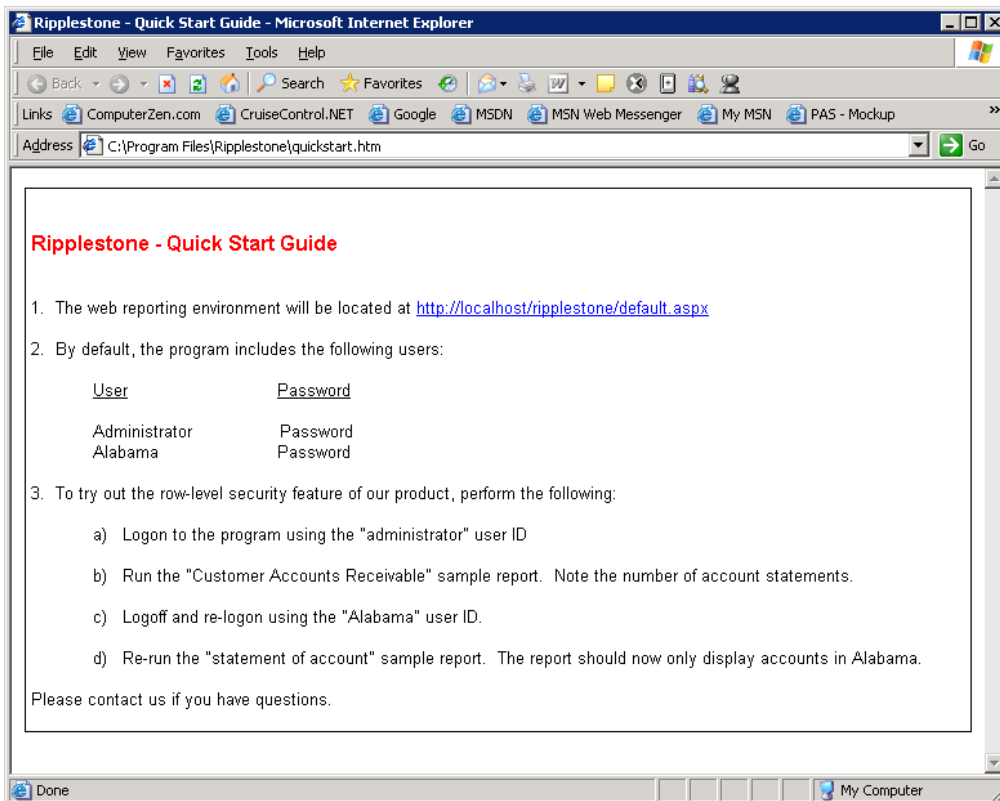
Ripplestone - Quick Start Guide - Microsoft Internet Explorer

File Edit View Favorites Tools Help

Back Search Favorites

Links ComputerZen.com CruiseControl.NET Google MSDN MSN Web Messenger My MSN PAS - Mockup »

Address C:\Program Files\Ripplestone\quickstart.htm Go

Ripplestone - Quick Start Guide

1. The web reporting environment will be located at http://localhost/ripplestone/default.aspx

2. By default, the program includes the following users:

| User | Password |
|---|---|
| Administrator | Password |
| Alabama | Password |

3. To try out the row-level security feature of our product, perform the following:

a) Logon to the program using the "administrator" user ID

b) Run the "Customer Accounts Receivable" sample report. Note the number of account statements.

c) Logoff and re-logon using the "Alabama" user ID.

d) Re-run the "statement of account" sample report. The report should now only display accounts in Alabama.

Please contact us if you have questions.

Done My Computer